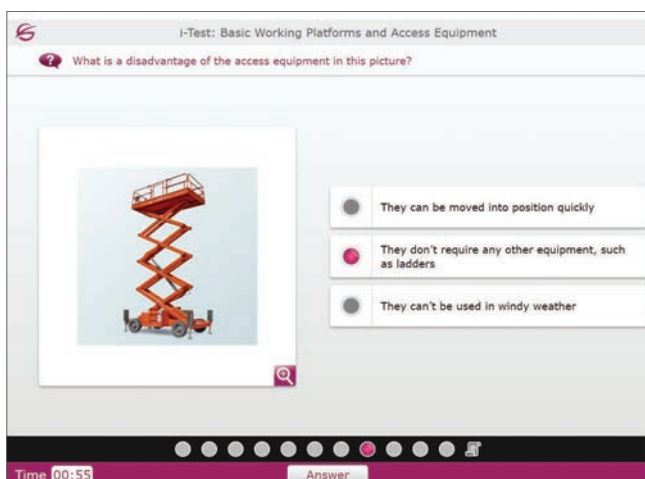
i-Test: Basic Working Platforms and Access Equipment

What is a disadvantage of the access equipment in this picture?

They can be moved into position quickly

They don't require any other equipment, such as ladders

They can't be used in windy weather

Time 00:55

Answer